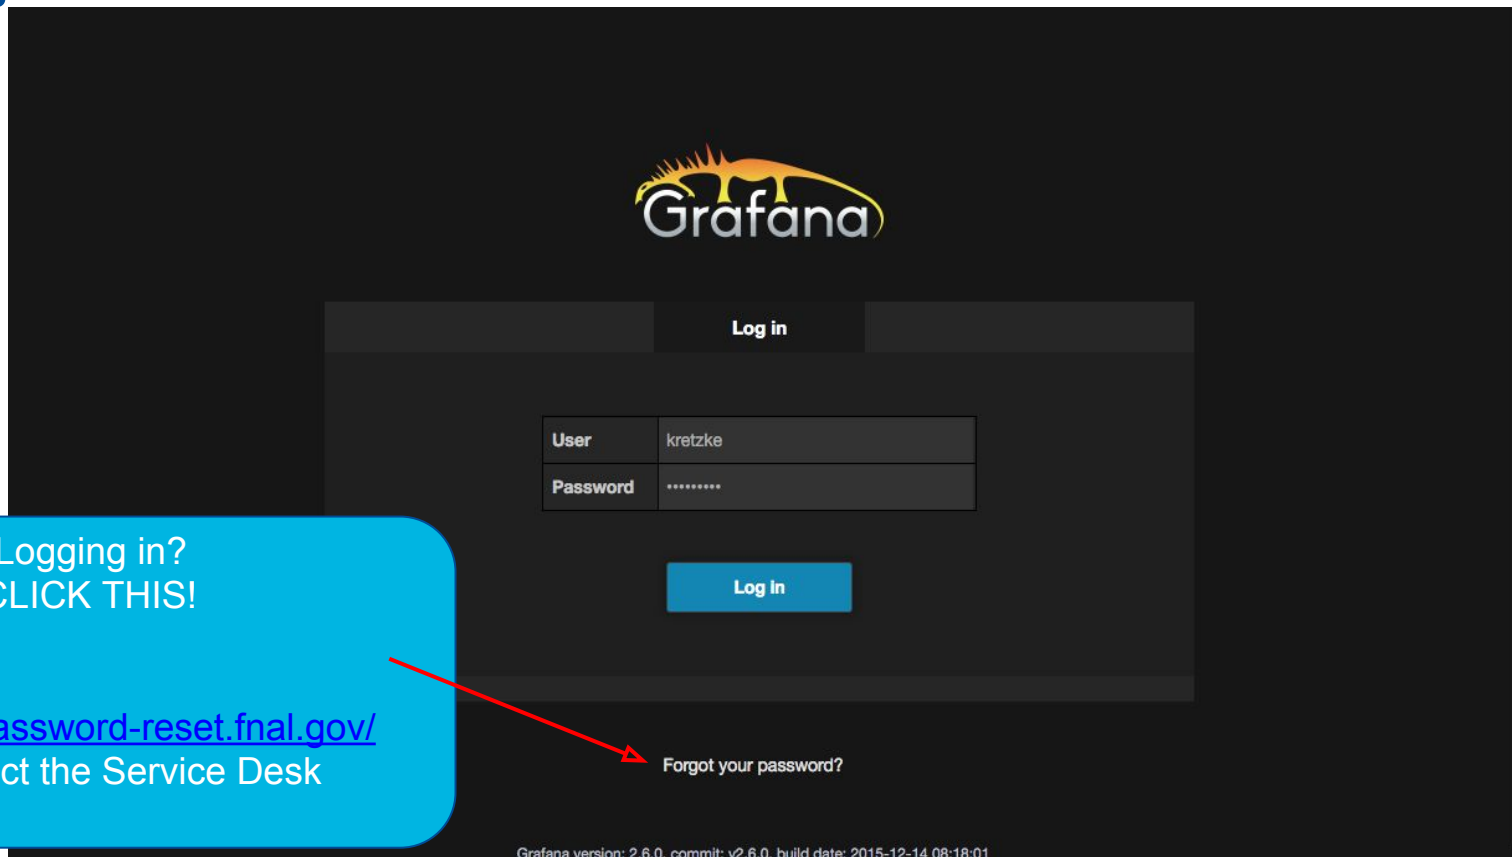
Grafana

Log in

User kretzke

Password •••••••••

Log in

Forgot your password?

Grafana version: 2.6.0, commit: v2.6.0, build date: 2015-12-14 08:18:01

Logging in?
CLICK THIS!

assword-reset.fnal.gov/
ct the Service Desk